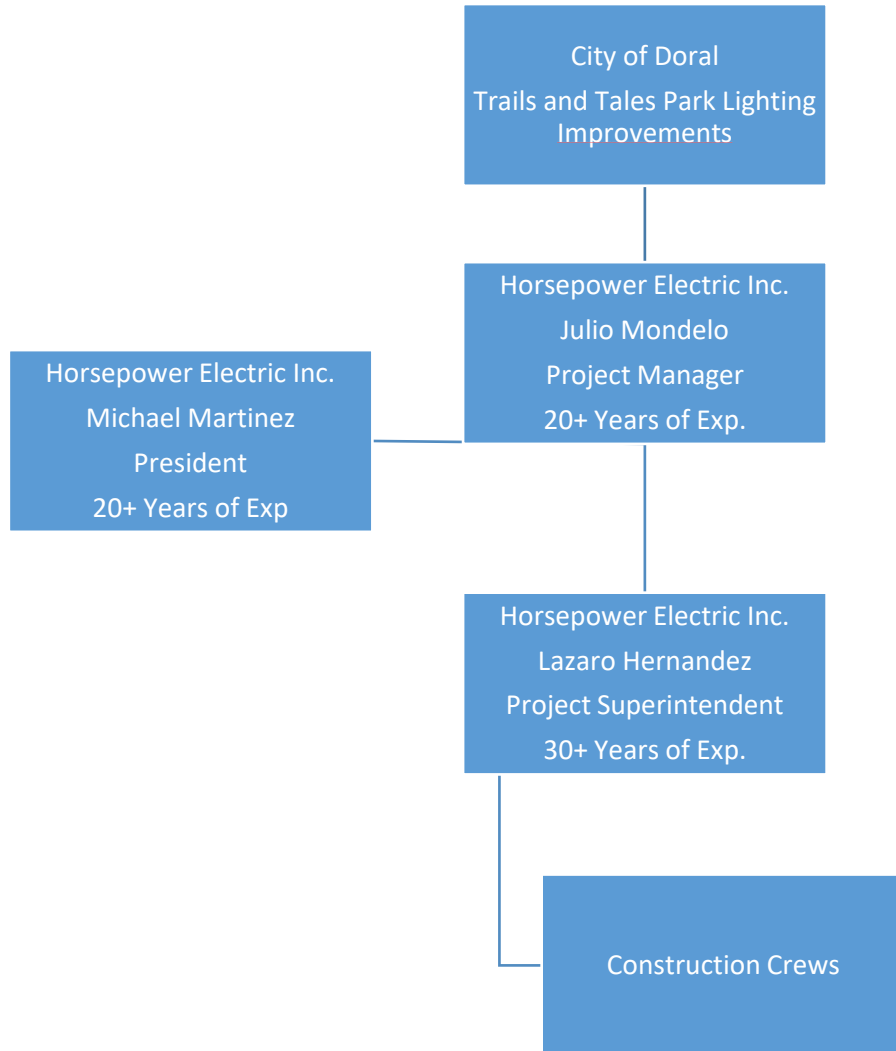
City of Doral
Trails and Tales Park Lighting Improvements

Horsepower Electric Inc.
Julio Mondelo
Project Manager
20+ Years of Exp.

Horsepower Electric Inc.
Michael Martinez
President
20+ Years of Exp

Horsepower Electric Inc.
Lazaro Hernandez
Project Superintendent
30+ Years of Exp.

Construction Crews